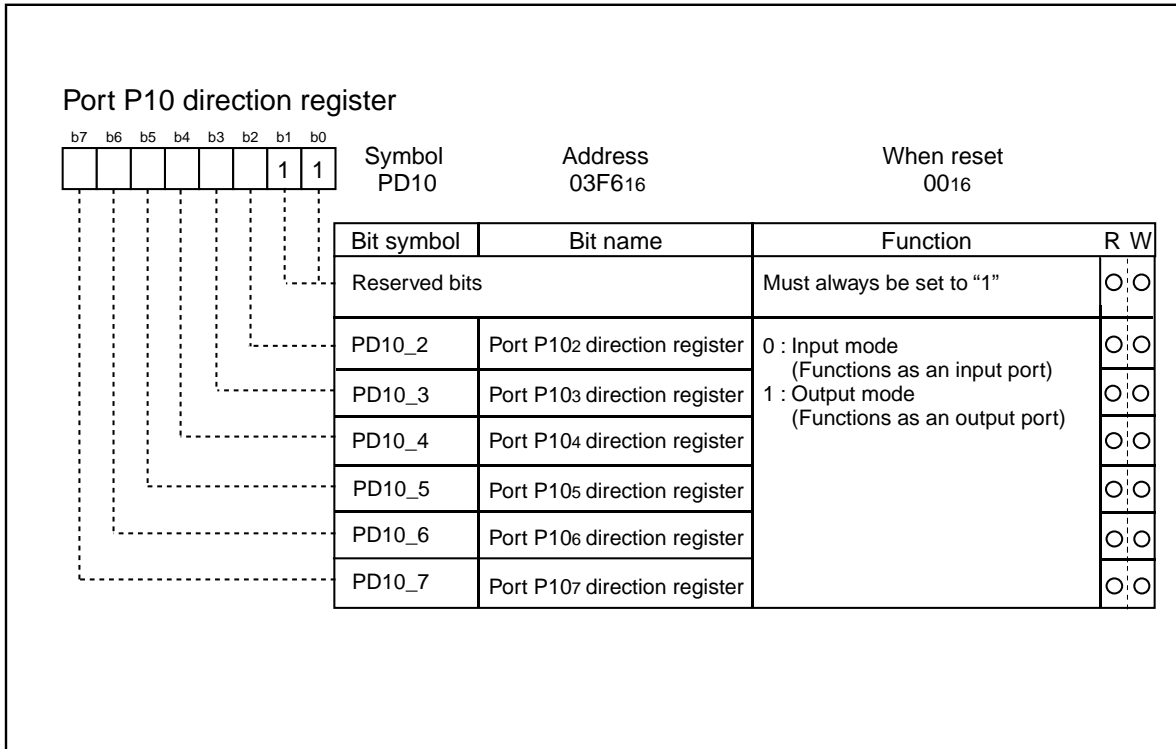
Port P10 direction register

b7 b6 b5 b4 b3 b2 b1 b0

1 1

Symbol PD10

Address $03F6_{16}$

When reset $00_{16}$

| Bit symbol | Bit name | Function | R | W |
|---|---|---|---|---|
| Reserved bits | | Must always be set to "1" | ○ | ○ |
| PD10_2 | Port $P10_2$ direction register | 0 : Input mode (Functions as an input port) 1 : Output mode (Functions as an output port) | ○ | ○ |
| PD10_3 | Port $P10_3$ direction register | | ○ | ○ |
| PD10_4 | Port $P10_4$ direction register | | ○ | ○ |
| PD10_5 | Port $P10_5$ direction register | | ○ | ○ |
| PD10_6 | Port $P10_6$ direction register | | ○ | ○ |
| PD10_7 | Port $P10_7$ direction register | | ○ | ○ |